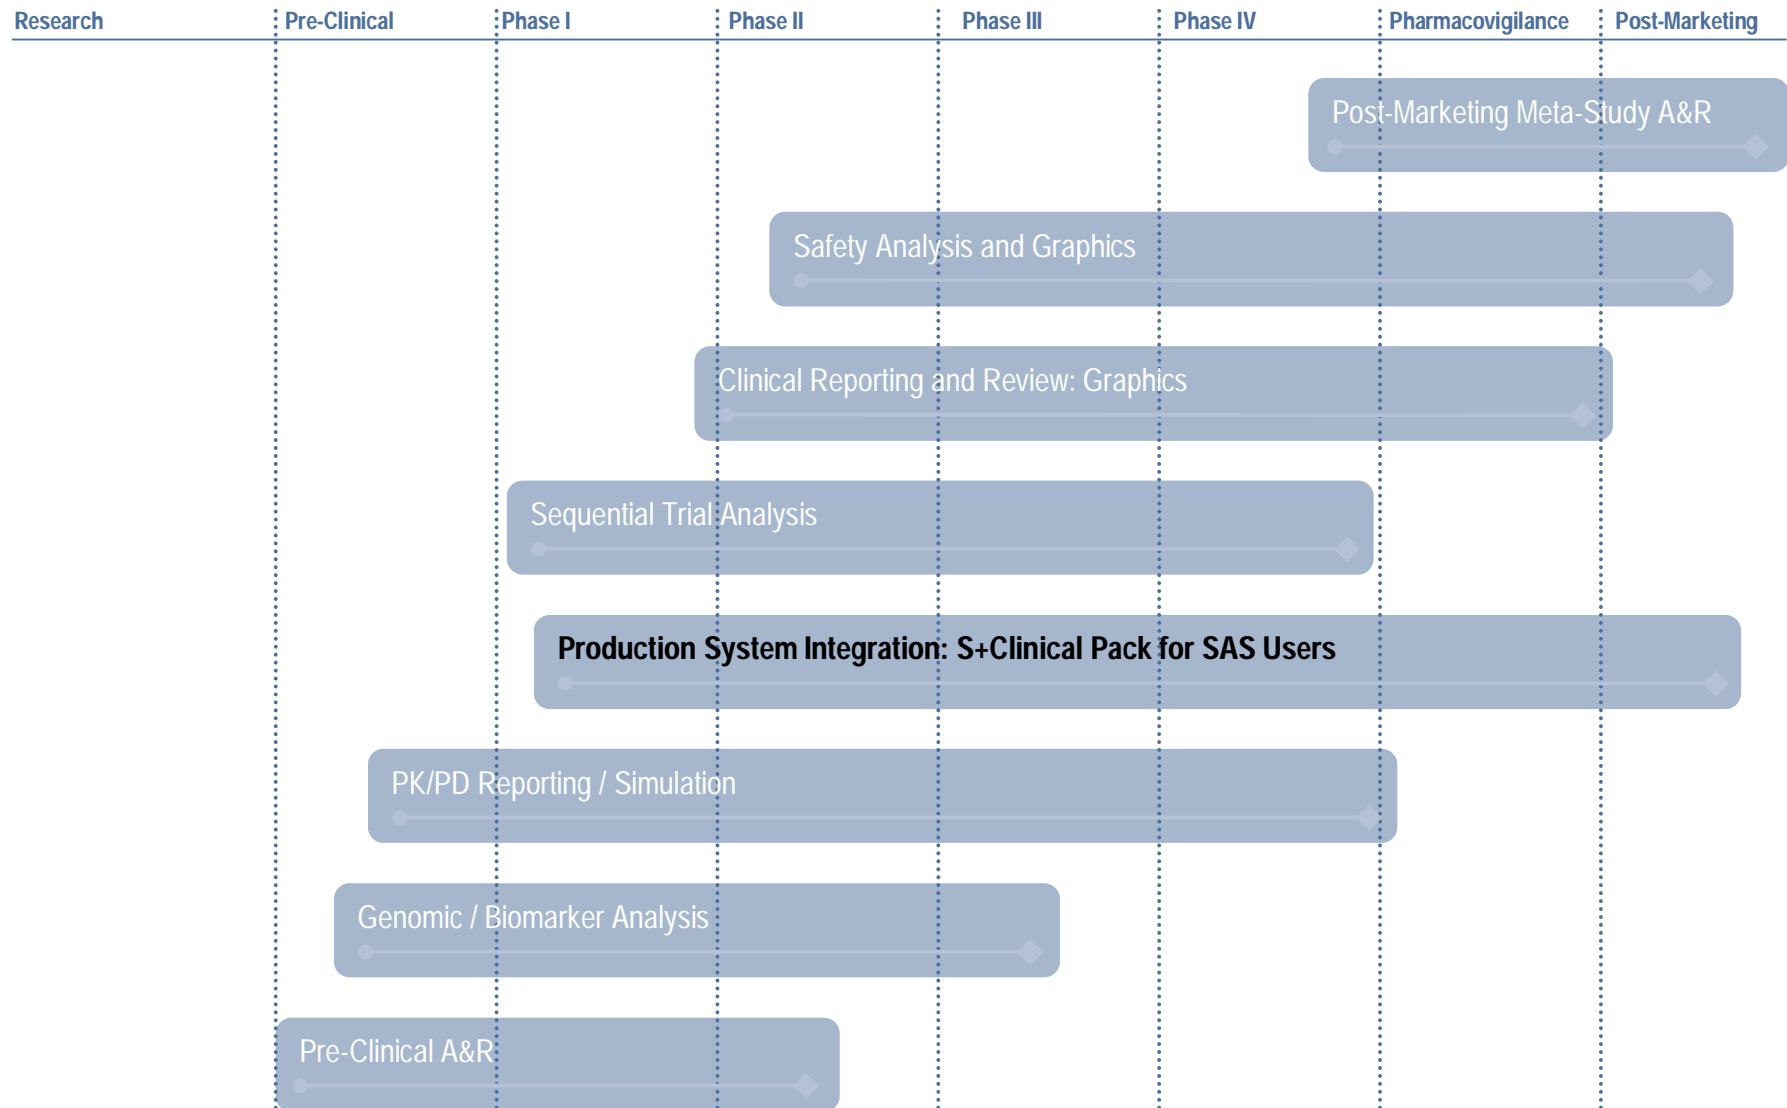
Research Pre-Clinical Phase I Phase II Phase III Phase IV Pharmacovigilance Post-Marketing

Post-Marketing Meta-Study A&R

Safety Analysis and Graphics

Clinical Reporting and Review: Graphics

Sequential Trial Analysis

Production System Integration: S+Clinical Pack for SAS Users

PK/PD Reporting / Simulation

Genomic / Biomarker Analysis

Pre-Clinical A&R